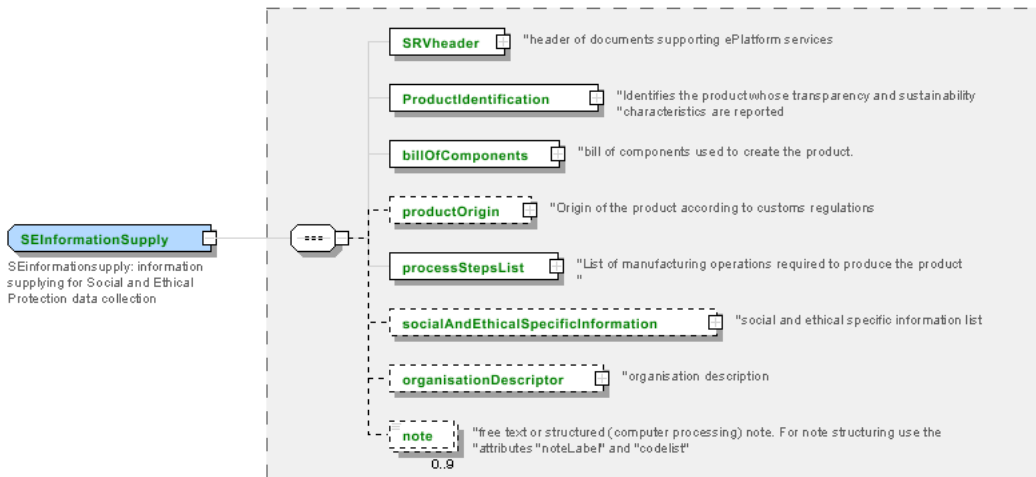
SEInformationSupply

SEinformationsupply: information supplying for Social and Ethical Protection data collection

SRVheader "header of documents supporting ePlatform services

ProductIdentification "Identifies the productwhose transparency and sustainability "characteristics are reported

billOfComponents "bill of components used to create the product.

productOrigin "Origin of the product according to customs regulations

processStepsList "List of manufacturing operations required to produce the product "

socialAndEthicalSpecificInformation "social and ethical specific information list

organisationDescriptor "organisation description

note "free text or structured (computer processing) note. For note structuring use the "attributes "noteLabel" and "codelist"

0..9